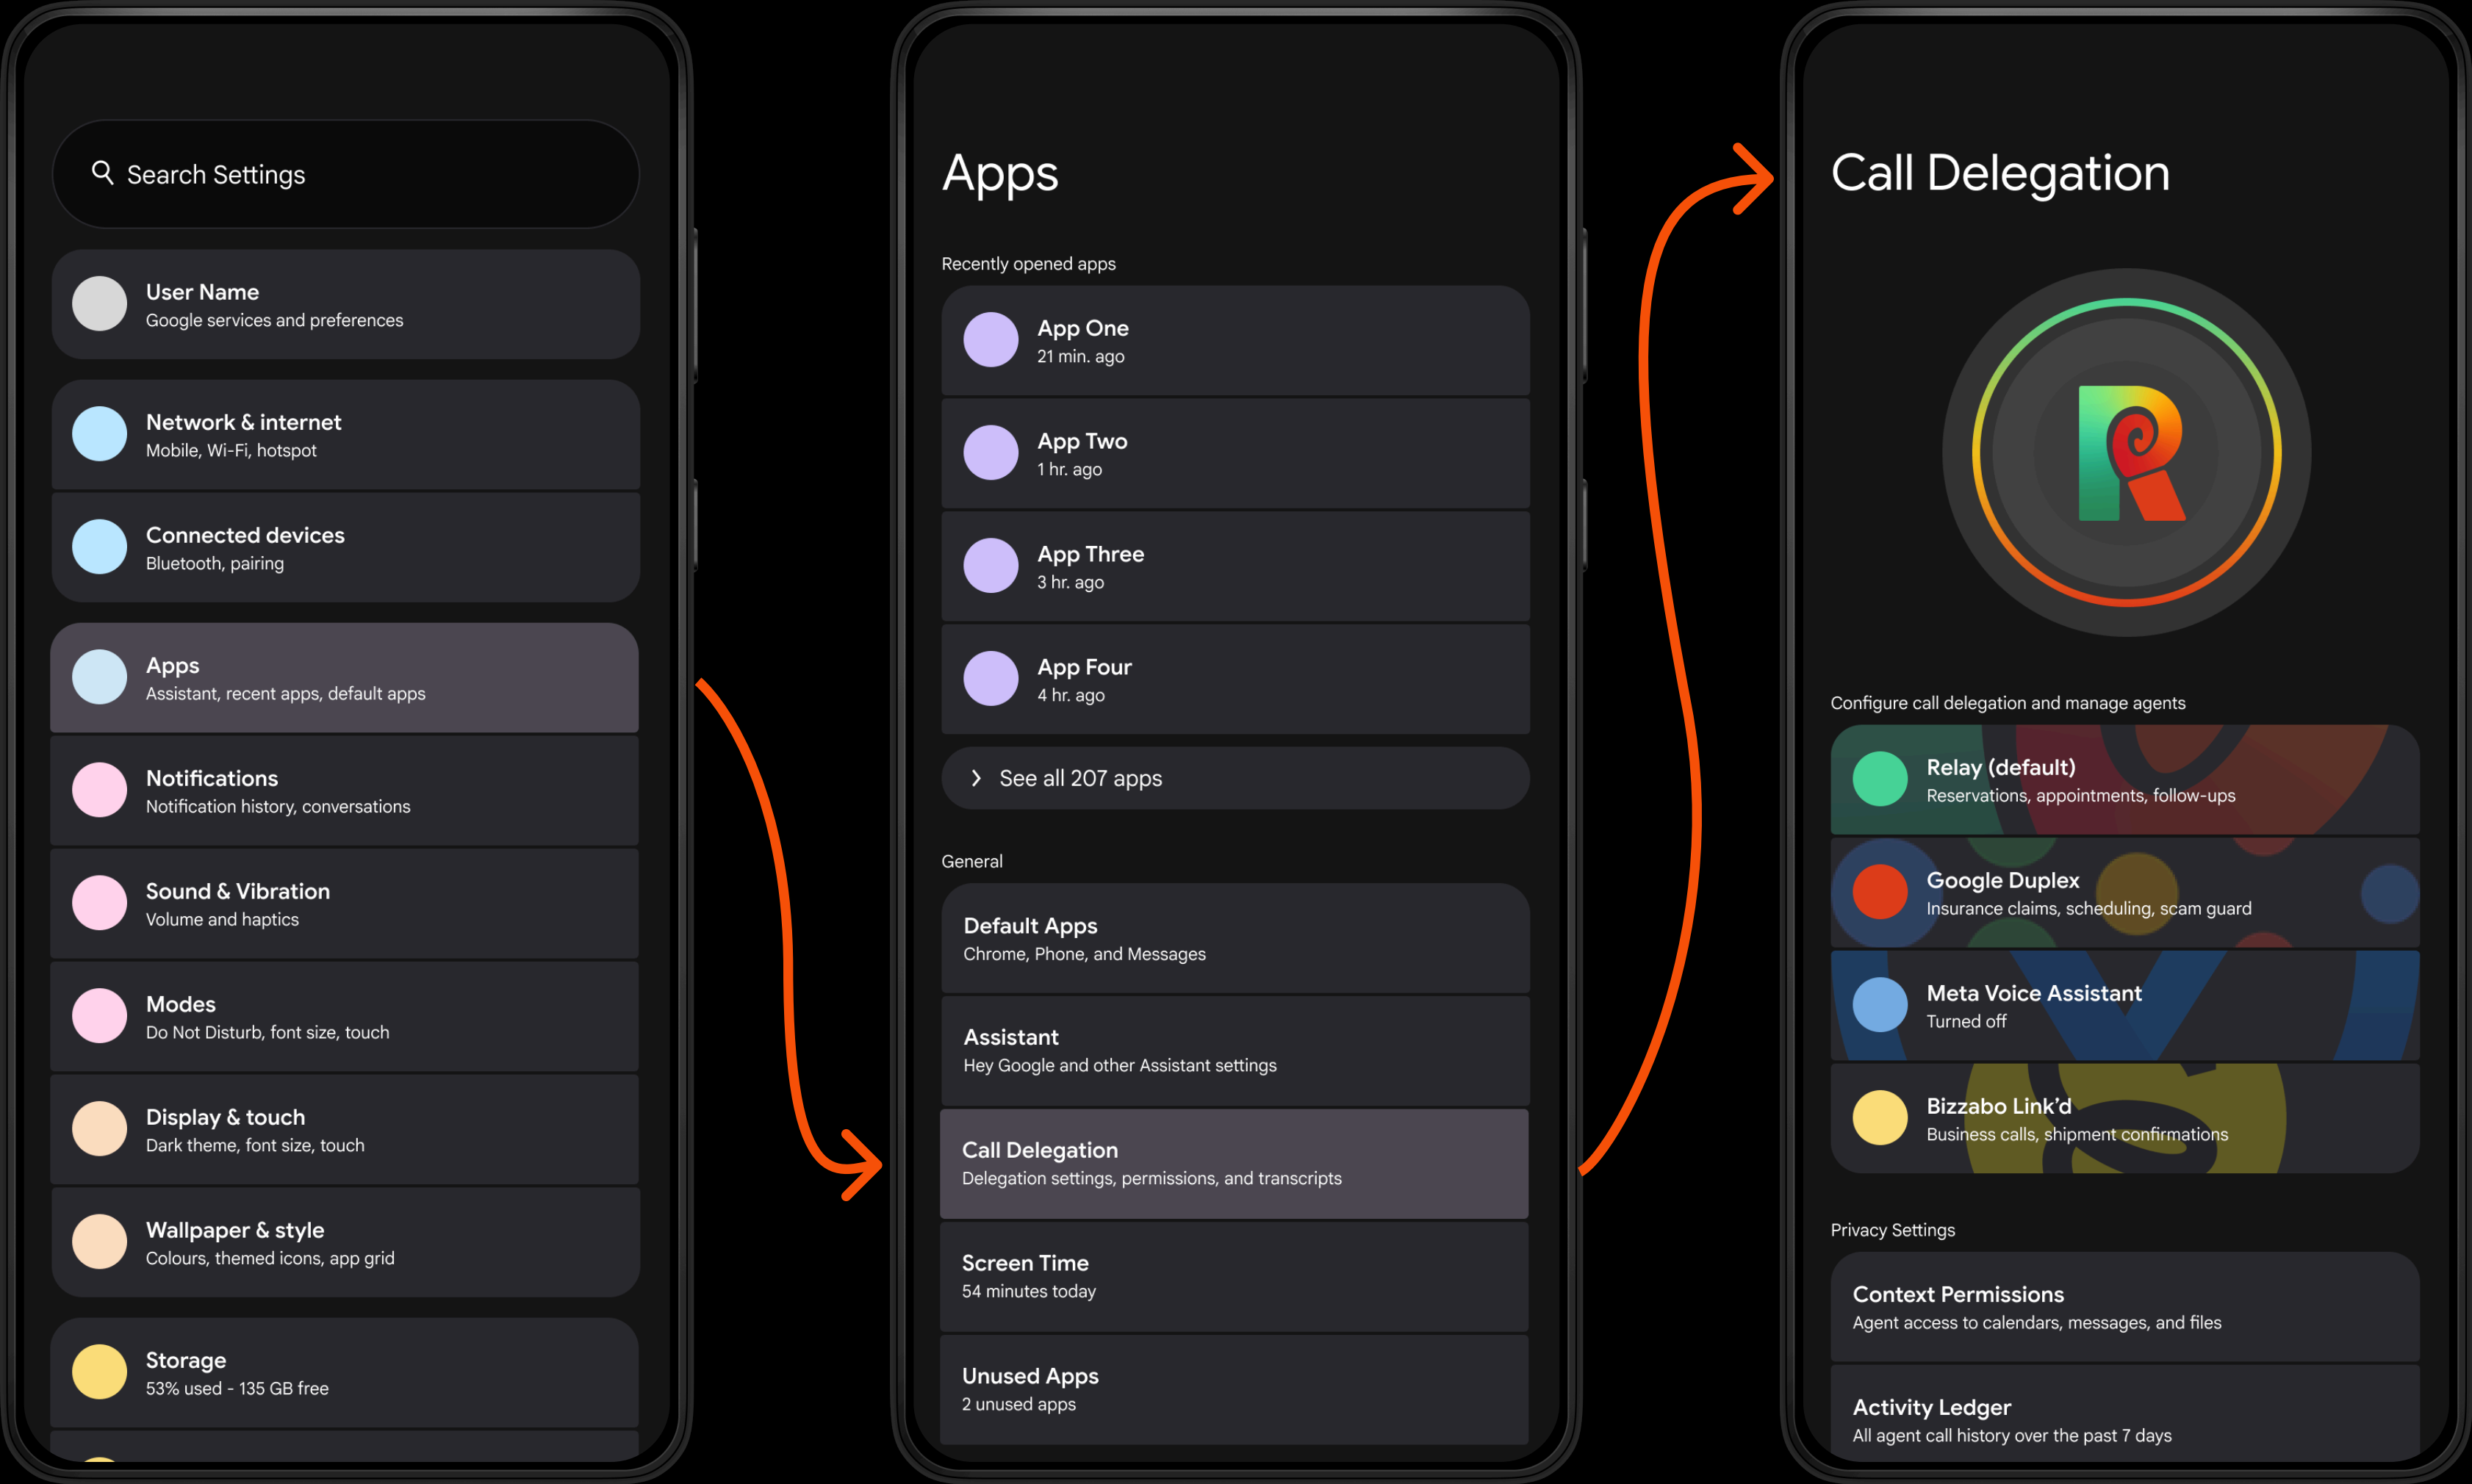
Search Settings

User Name
Google services and preferences

Network & internet
Mobile, Wi-Fi, hotspot

Connected devices
Bluetooth, pairing

Apps
Assistant, recent apps, default apps

Notifications
Notification history, conversations

Sound & Vibration
Volume and haptics

Modes
Do Not Disturb, font size, touch

Display & touch
Dark theme, font size, touch

Wallpaper & style
Colours, themed icons, app grid

Storage
53% used - 135 GB free

Apps

Recently opened apps

App One
21 min. ago

App Two
1 hr. ago

App Three
3 hr. ago

App Four
4 hr. ago

See all 207 apps

General

Default Apps
Chrome, Phone, and Messages

Assistant
Hey Google and other Assistant settings

Call Delegation
Delegation settings, permissions, and transcripts

Screen Time
54 minutes today

Unused Apps
2 unused apps

Call Delegation

Configure call delegation and manage agents

Relay (default)
Reservations, appointments, follow-ups

Google Duplex
Insurance claims, scheduling, scam guard

Meta Voice Assistant
Turned off

Bizzabo Link'd
Business calls, shipment confirmations

Privacy Settings

Context Permissions
Agent access to calendars, messages, and files

Activity Ledger
All agent call history over the past 7 days